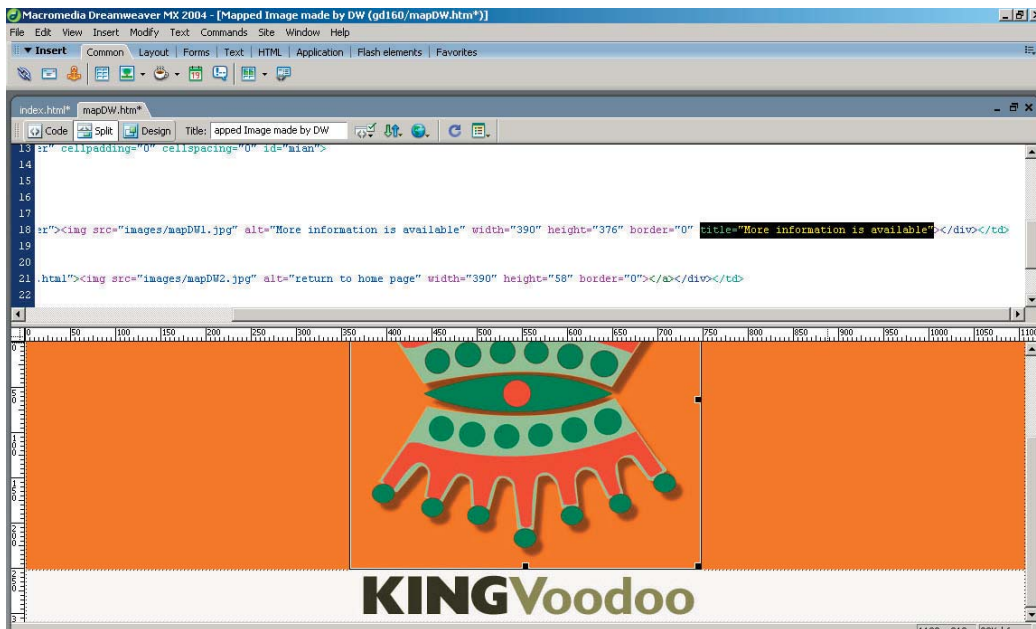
Macromedia Dreamweaver MX 2004 - [Mapped Image made by DW (gd160/mapDW.htm*)]

File Edit View Insert Modify Text Commands Site Window Help

▼ Insert Common Layout Forms Text HTML Application Flash elements Favorites

index.html* mapDW.htm*

Code Split Design Title: apped Image made by DW

13 er" cellpadding="0" cellspacing="0" id="mian">
14
15
16
17
18 er"><img src="images/mapDW1.jpg" alt="More information is available" width="390" height="376" border="0" title="More information is available"></div></td>
19
20
21 .html"><img src="images/mapDW2.jpg" alt="return to home page" width="390" height="58" border="0"></a></div></td>
22

0 50 100 150 200 250 300 350 400 450 500 550 600 650 700 750 800 850 900 950 1000 1050 1100

KINGVoodoo